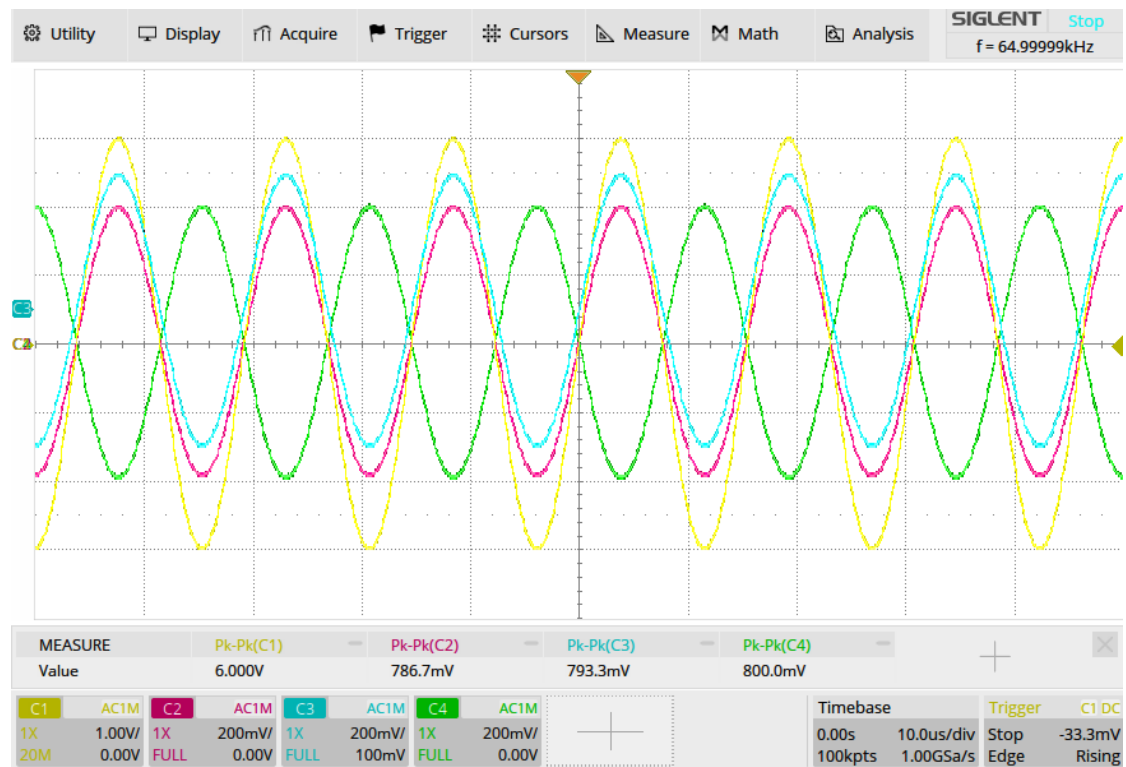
Utility Display Acquire Trigger Cursors Measure Math Analysis SIGLENT Stop
f = 64.99999kHz

C3
C2

| MEASURE | Pk-Pk(C1) | Pk-Pk(C2) | Pk-Pk(C3) | Pk-Pk(C4) |
|---|---|---|---|---|
| Value | 6.000V | 786.7mV | 793.3mV | 800.0mV |

C1 AC1M
1X 1.00V/
20M 0.00V

C2 AC1M
1X 200mV/
FULL 0.00V

C3 AC1M
1X 200mV/
FULL 100mV

C4 AC1M
1X 200mV/
FULL 0.00V

Timebase
0.00s 10.0us/div
100kpts 1.00GSa/s

Trigger C1 DC
Stop -33.3mV
Edge Rising